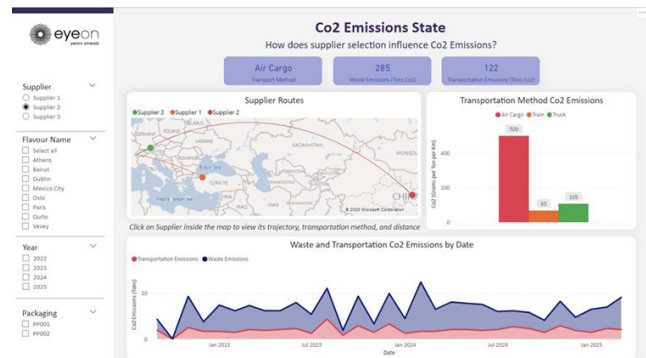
eyeon
years ahead

Supplier
Supplier 1
Supplier 2
Supplier 3

Flavour Name
Select all
Athens
Beirut
Dublin
Mexico City
Oslo
Paris
Quito
Vevey

Year
2022
2023
2024
2025

Packaging
PP001
PP002

Co2 Emissions State
How does supplier selection influence Co2 Emissions?

Air Cargo
Transport Method

285
Waste Emissions (Tons Co2)

122
Transportation Emissions (Tons Co2)

Supplier Routes
Supplier 3 Supplier 1 Supplier 2

POLAND
UKRAINE
KAZAKHSTAN
MONGOLIA
Black Sea
TÜRKIYE
CHI
Mediterranean Sea
© 2023 Microsoft Corporation

Click on Supplier inside the map to view its trajectory, transportation method, and distance

Transportation Method Co2 Emissions
Air Cargo Train Truck
500
65
105
Co2 (Grams per Ton per Km)

Waste and Transportation Co2 Emissions by Date
Transportation Emissions Waste Emissions
Co2 Emissions (Tons)
20
0
Jan 2023
Jul 2023
Jan 2024
Jul 2024
Jan 2025
Date